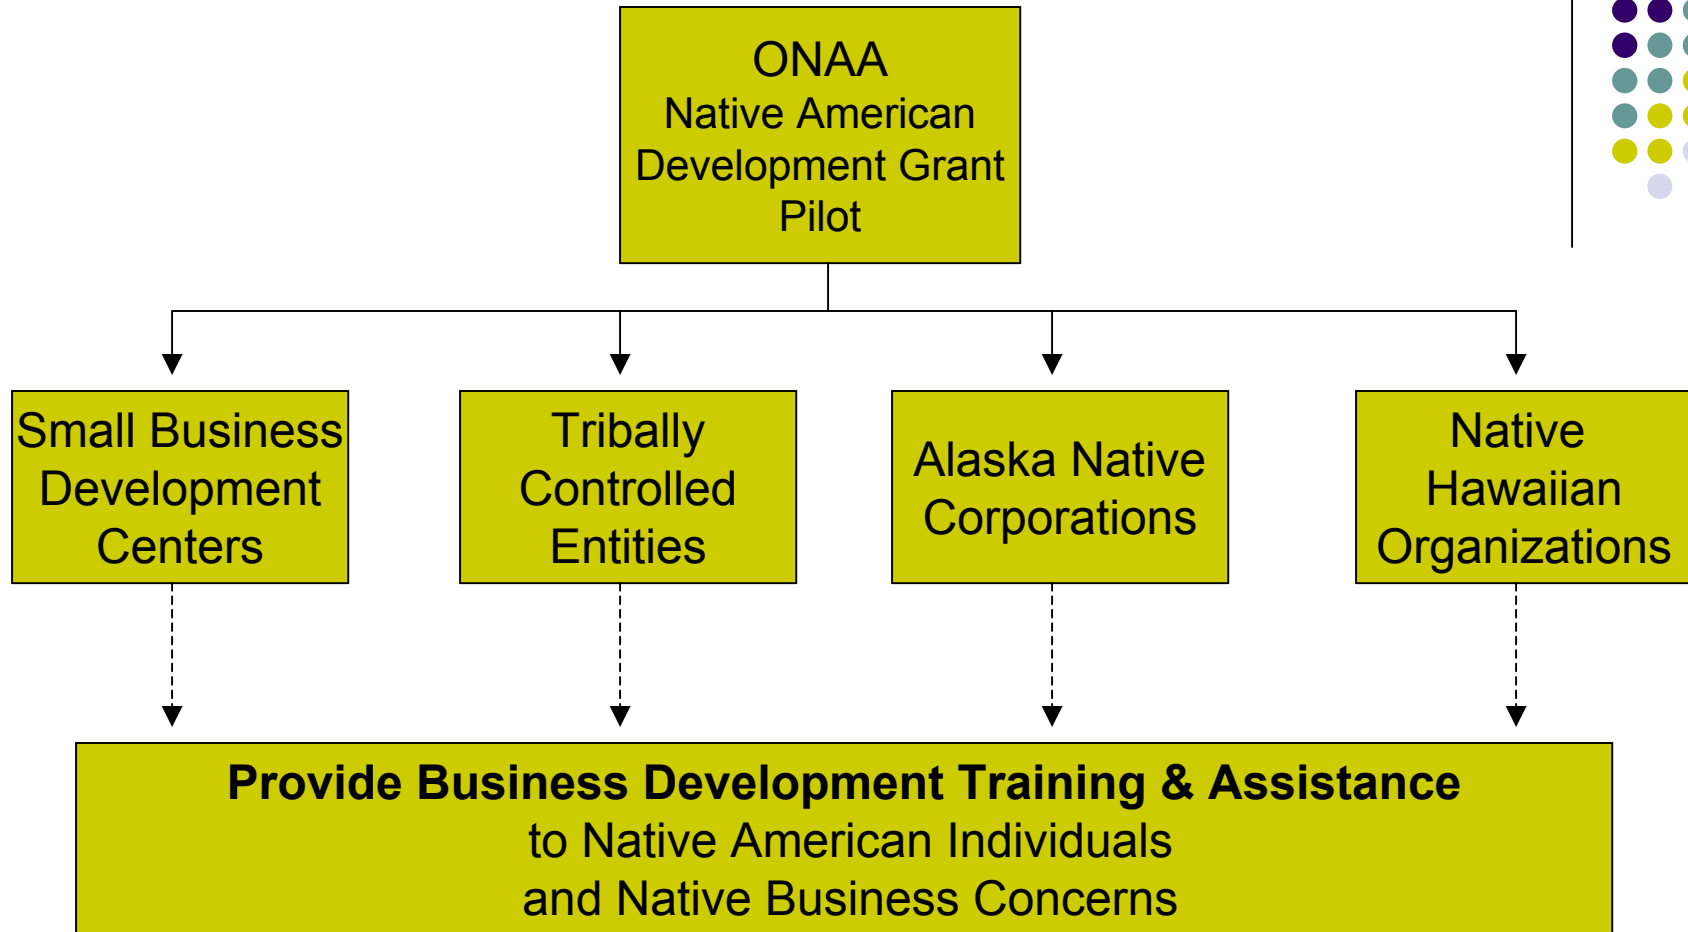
ONAA
Native American Development Grant Pilot

Small Business Development Centers

Tribally Controlled Entities

Alaska Native Corporations

Native Hawaiian Organizations

**Provide Business Development Training & Assistance**
to Native American Individuals
and Native Business Concerns